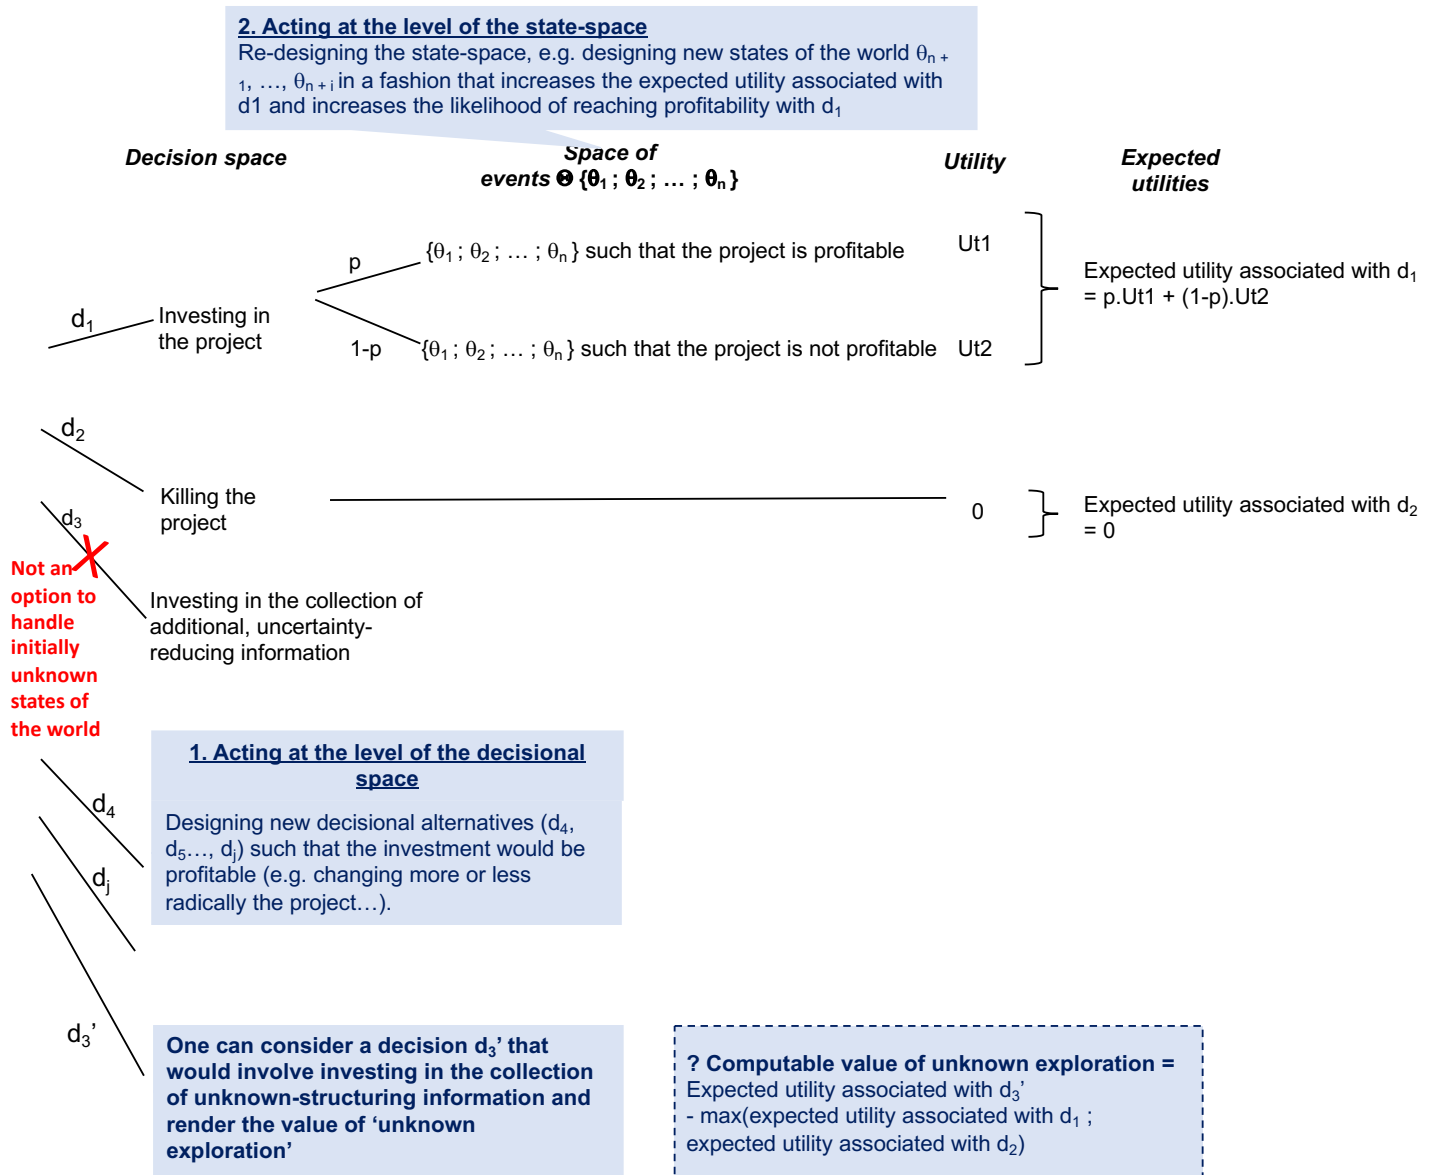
2. Acting at the level of the state-space
Re-designing the state-space, e.g. designing new states of the world $\theta_{n+1}, \ldots, \theta_{n+i}$ in a fashion that increases the expected utility associated with d1 and increases the likelihood of reaching profitability with $d_1$

Decision space

Space of events $\Theta$ {$\theta_1$ ; $\theta_2$ ; … ; $\theta_n$ }

Utility

Expected utilities

$d_1$

Investing in the project

p

{$\theta_1$ ; $\theta_2$ ; … ; $\theta_n$ } such that the project is profitable

Ut1

1-p

{$\theta_1$ ; $\theta_2$ ; … ; $\theta_n$ } such that the project is not profitable

Ut2

Expected utility associated with $d_1$ = p.Ut1 + (1-p).Ut2

$d_2$

Killing the project

0

Expected utility associated with $d_2$ = 0

$d_3$

Not an option to handle initially unknown states of the world

Investing in the collection of additional, uncertainty-reducing information

1. Acting at the level of the decisional space

$d_4$

$d_j$

Designing new decisional alternatives ($d_4$, $d_5$…, $d_j$) such that the investment would be profitable (e.g. changing more or less radically the project…).

$d_3$’

One can consider a decision $d_3$’ that would involve investing in the collection of unknown-structuring information and render the value of ‘unknown exploration’

? Computable value of unknown exploration =
Expected utility associated with $d_3$’
- max(expected utility associated with $d_1$ ; expected utility associated with $d_2$)